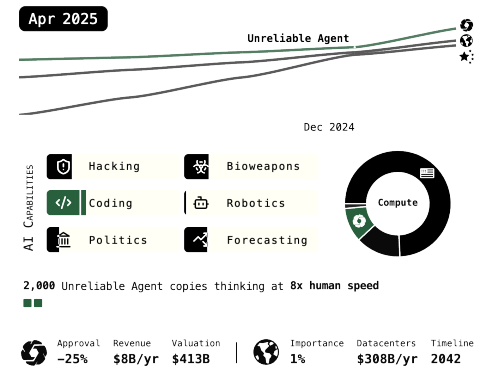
Apr 2025

Unreliable Agent

Dec 2024

AI Capabilities

Hacking

Bioweapons

Coding

Robotics

Politics

Forecasting

Compute

2,000 Unreliable Agent copies thinking at 8x human speed

Approval
-25%

Revenue
$8B/yr

Valuation
$413B

Importance
1%

Datacenters
$308B/yr

Timeline
2042